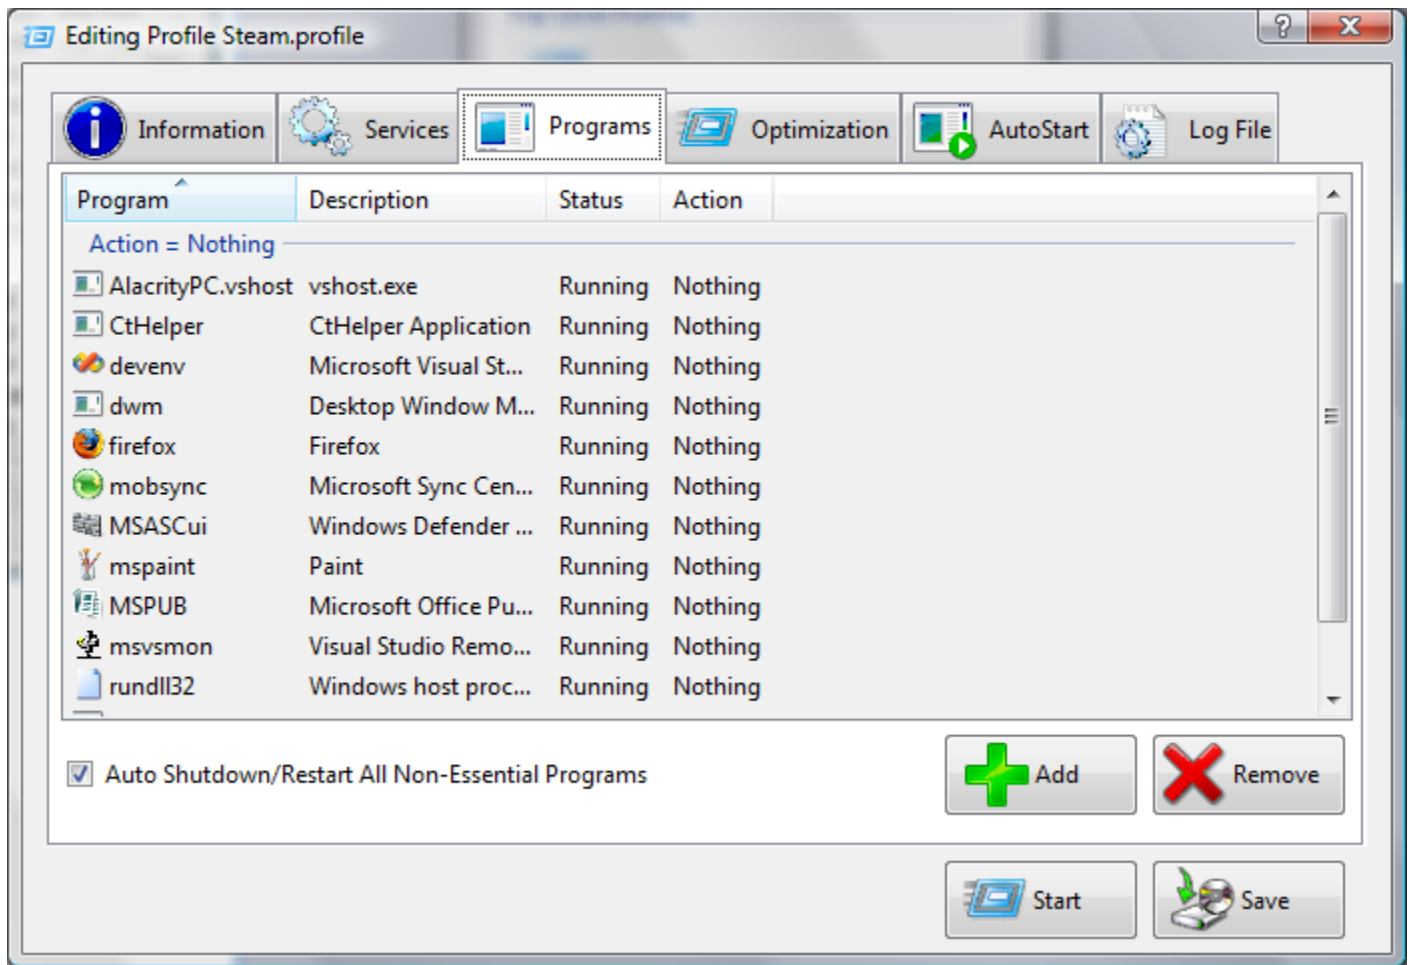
Editing Profile Steam.profile

?

Information | Services | Programs | Optimization | AutoStart | Log File

| Program | Description | Status | Action |
|---|---|---|---|
| Action = Nothing | | | |
| AlacrityPC.vshost | vshost.exe | Running | Nothing |
| CtHelper | CtHelper Application | Running | Nothing |
| devenv | Microsoft Visual St... | Running | Nothing |
| dwm | Desktop Window M... | Running | Nothing |
| firefox | Firefox | Running | Nothing |
| mobsync | Microsoft Sync Cen... | Running | Nothing |
| MSASCui | Windows Defender ... | Running | Nothing |
| mspaint | Paint | Running | Nothing |
| MSPUB | Microsoft Office Pu... | Running | Nothing |
| msvsmon | Visual Studio Remo... | Running | Nothing |
| rundll32 | Windows host proc... | Running | Nothing |

Auto Shutdown/Restart All Non-Essential Programs

Add

Remove

Start

Save